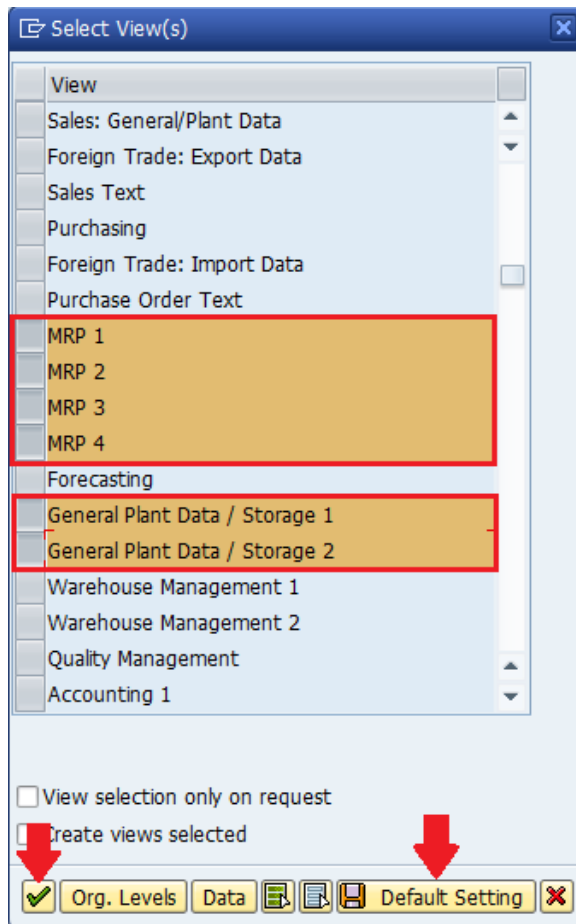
Select View(s)

View
Sales: General/Plant Data
Foreign Trade: Export Data
Sales Text
Purchasing
Foreign Trade: Import Data
Purchase Order Text
MRP 1
MRP 2
MRP 3
MRP 4
Forecasting
General Plant Data / Storage 1
General Plant Data / Storage 2
Warehouse Management 1
Warehouse Management 2
Quality Management
Accounting 1

View selection only on request
Create views selected

Org. Levels
Data
Default Setting